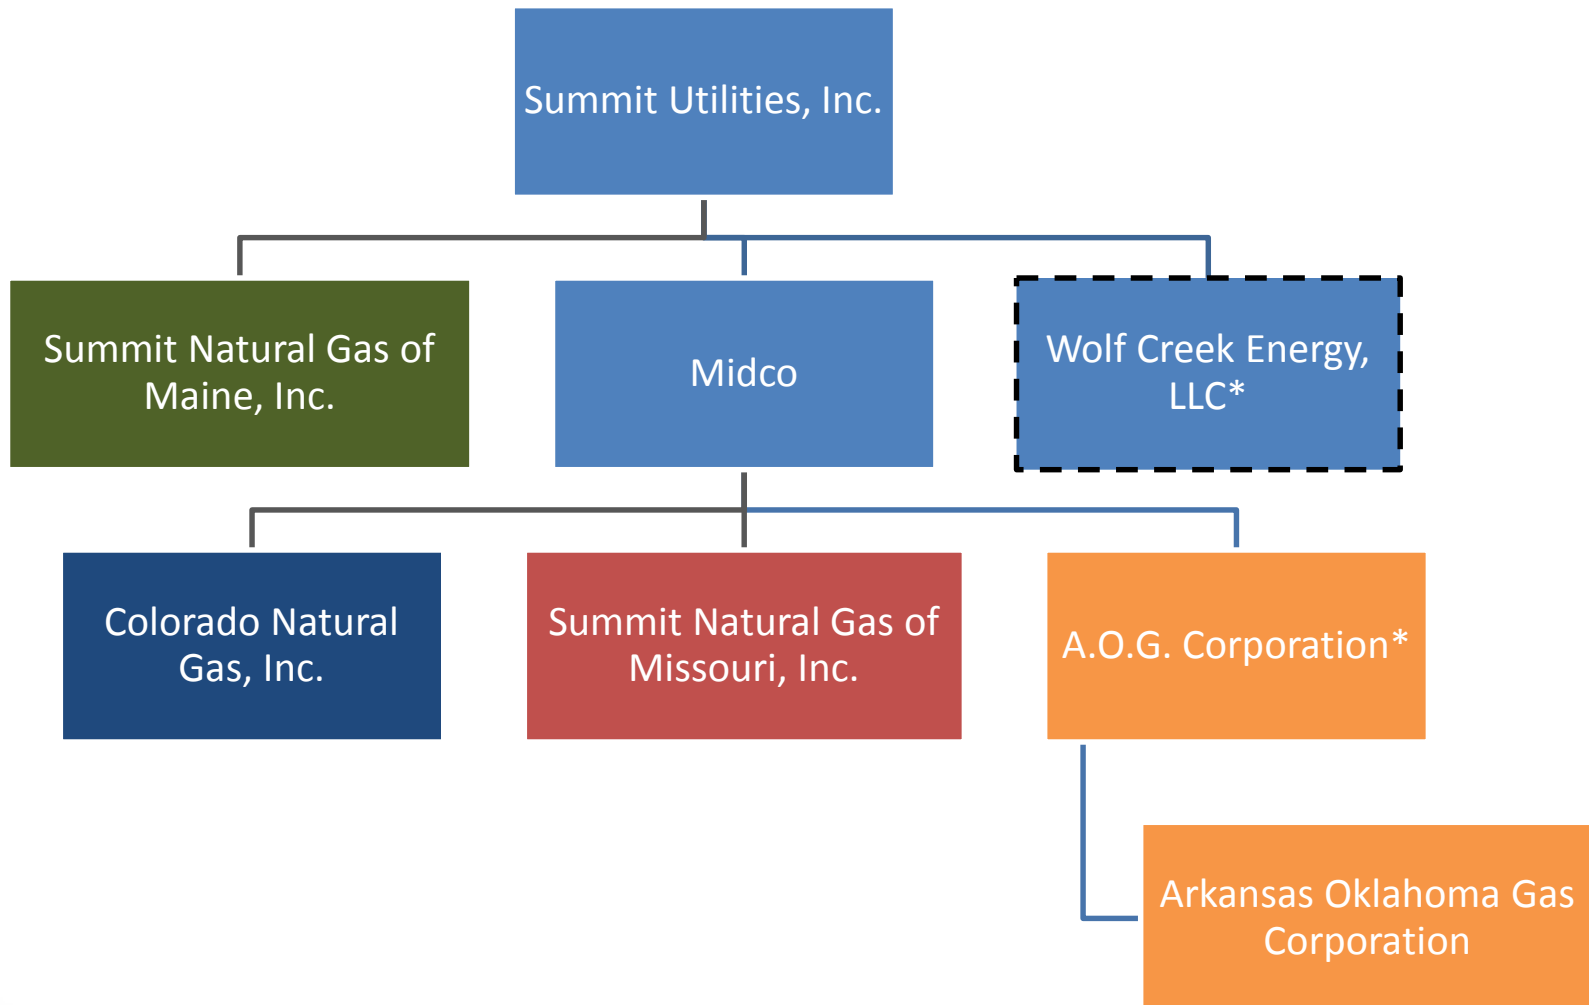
Summit Utilities, Inc.

Summit Natural Gas of Maine, Inc.

Midco

Wolf Creek Energy, LLC*

Colorado Natural Gas, Inc.

Summit Natural Gas of Missouri, Inc.

A.O.G. Corporation*

Arkansas Oklahoma Gas Corporation